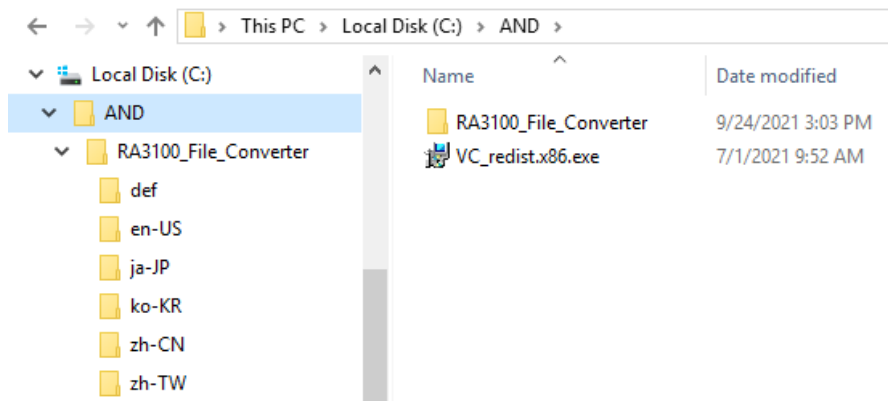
> This PC > Local Disk (C:) > AND >

Local Disk (C:)
AND
RA3100_File_Converter
def
en-US
ja-JP
ko-KR
zh-CN
zh-TW

| Name | Date modified |
|---|---|
| RA3100_File_Converter | 9/24/2021 3:03 PM |
| VC_redist.x86.exe | 7/1/2021 9:52 AM |